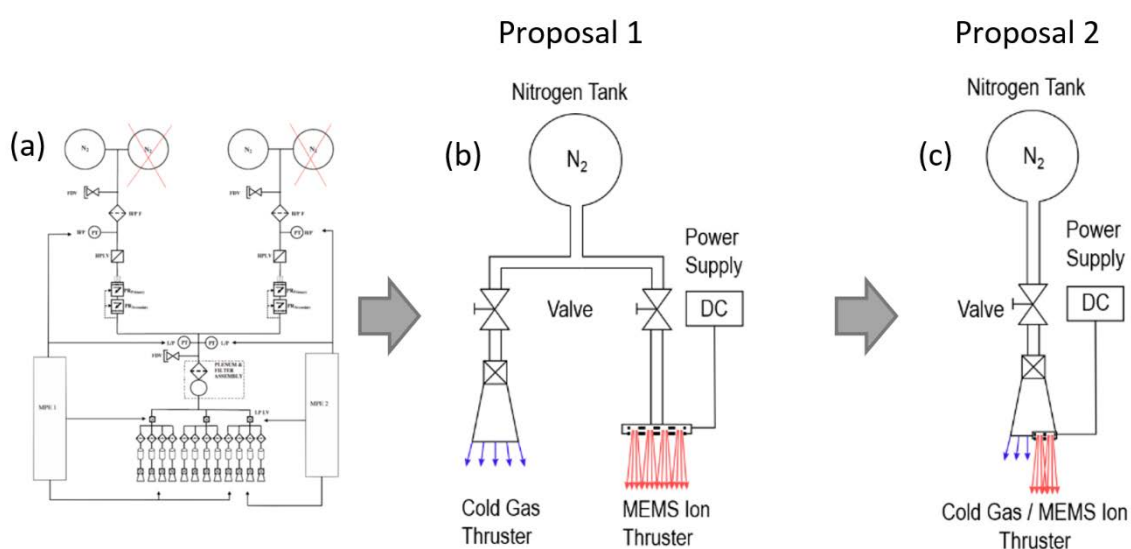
(a)

$N_2$ $N_2$ $N_2$ $N_2$

FDV FDV

HPF HPF

HPT PT PT HPT

HPLV HPLV

LP PT PT LP

FDV

PLENUM & FILTER ASSEMBLY

LP LV

MPU 1 MPU 2

Proposal 1

(b)

Nitrogen Tank

$N_2$

Power Supply

Valve

DC

Cold Gas Thruster

MEMS Ion Thruster

Proposal 2

(c)

Nitrogen Tank

$N_2$

Power Supply

Valve

DC

Cold Gas / MEMS Ion Thruster